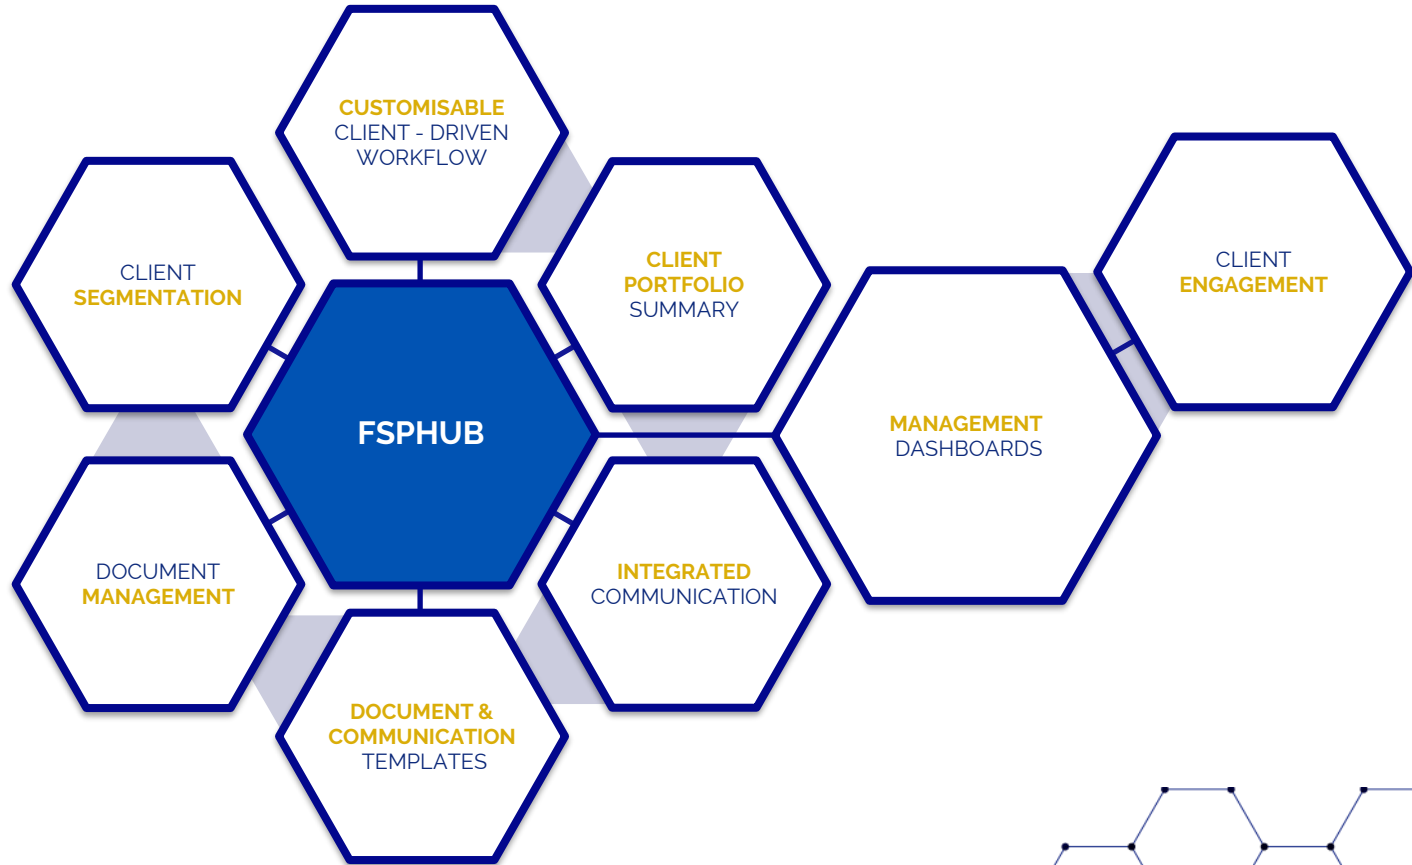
CUSTOMISABLE CLIENT - DRIVEN WORKFLOW

CLIENT SEGMENTATION

CLIENT PORTFOLIO SUMMARY

CLIENT ENGAGEMENT

FSPHUB

MANAGEMENT DASHBOARDS

DOCUMENT MANAGEMENT

INTEGRATED COMMUNICATION

DOCUMENT & COMMUNICATION TEMPLATES